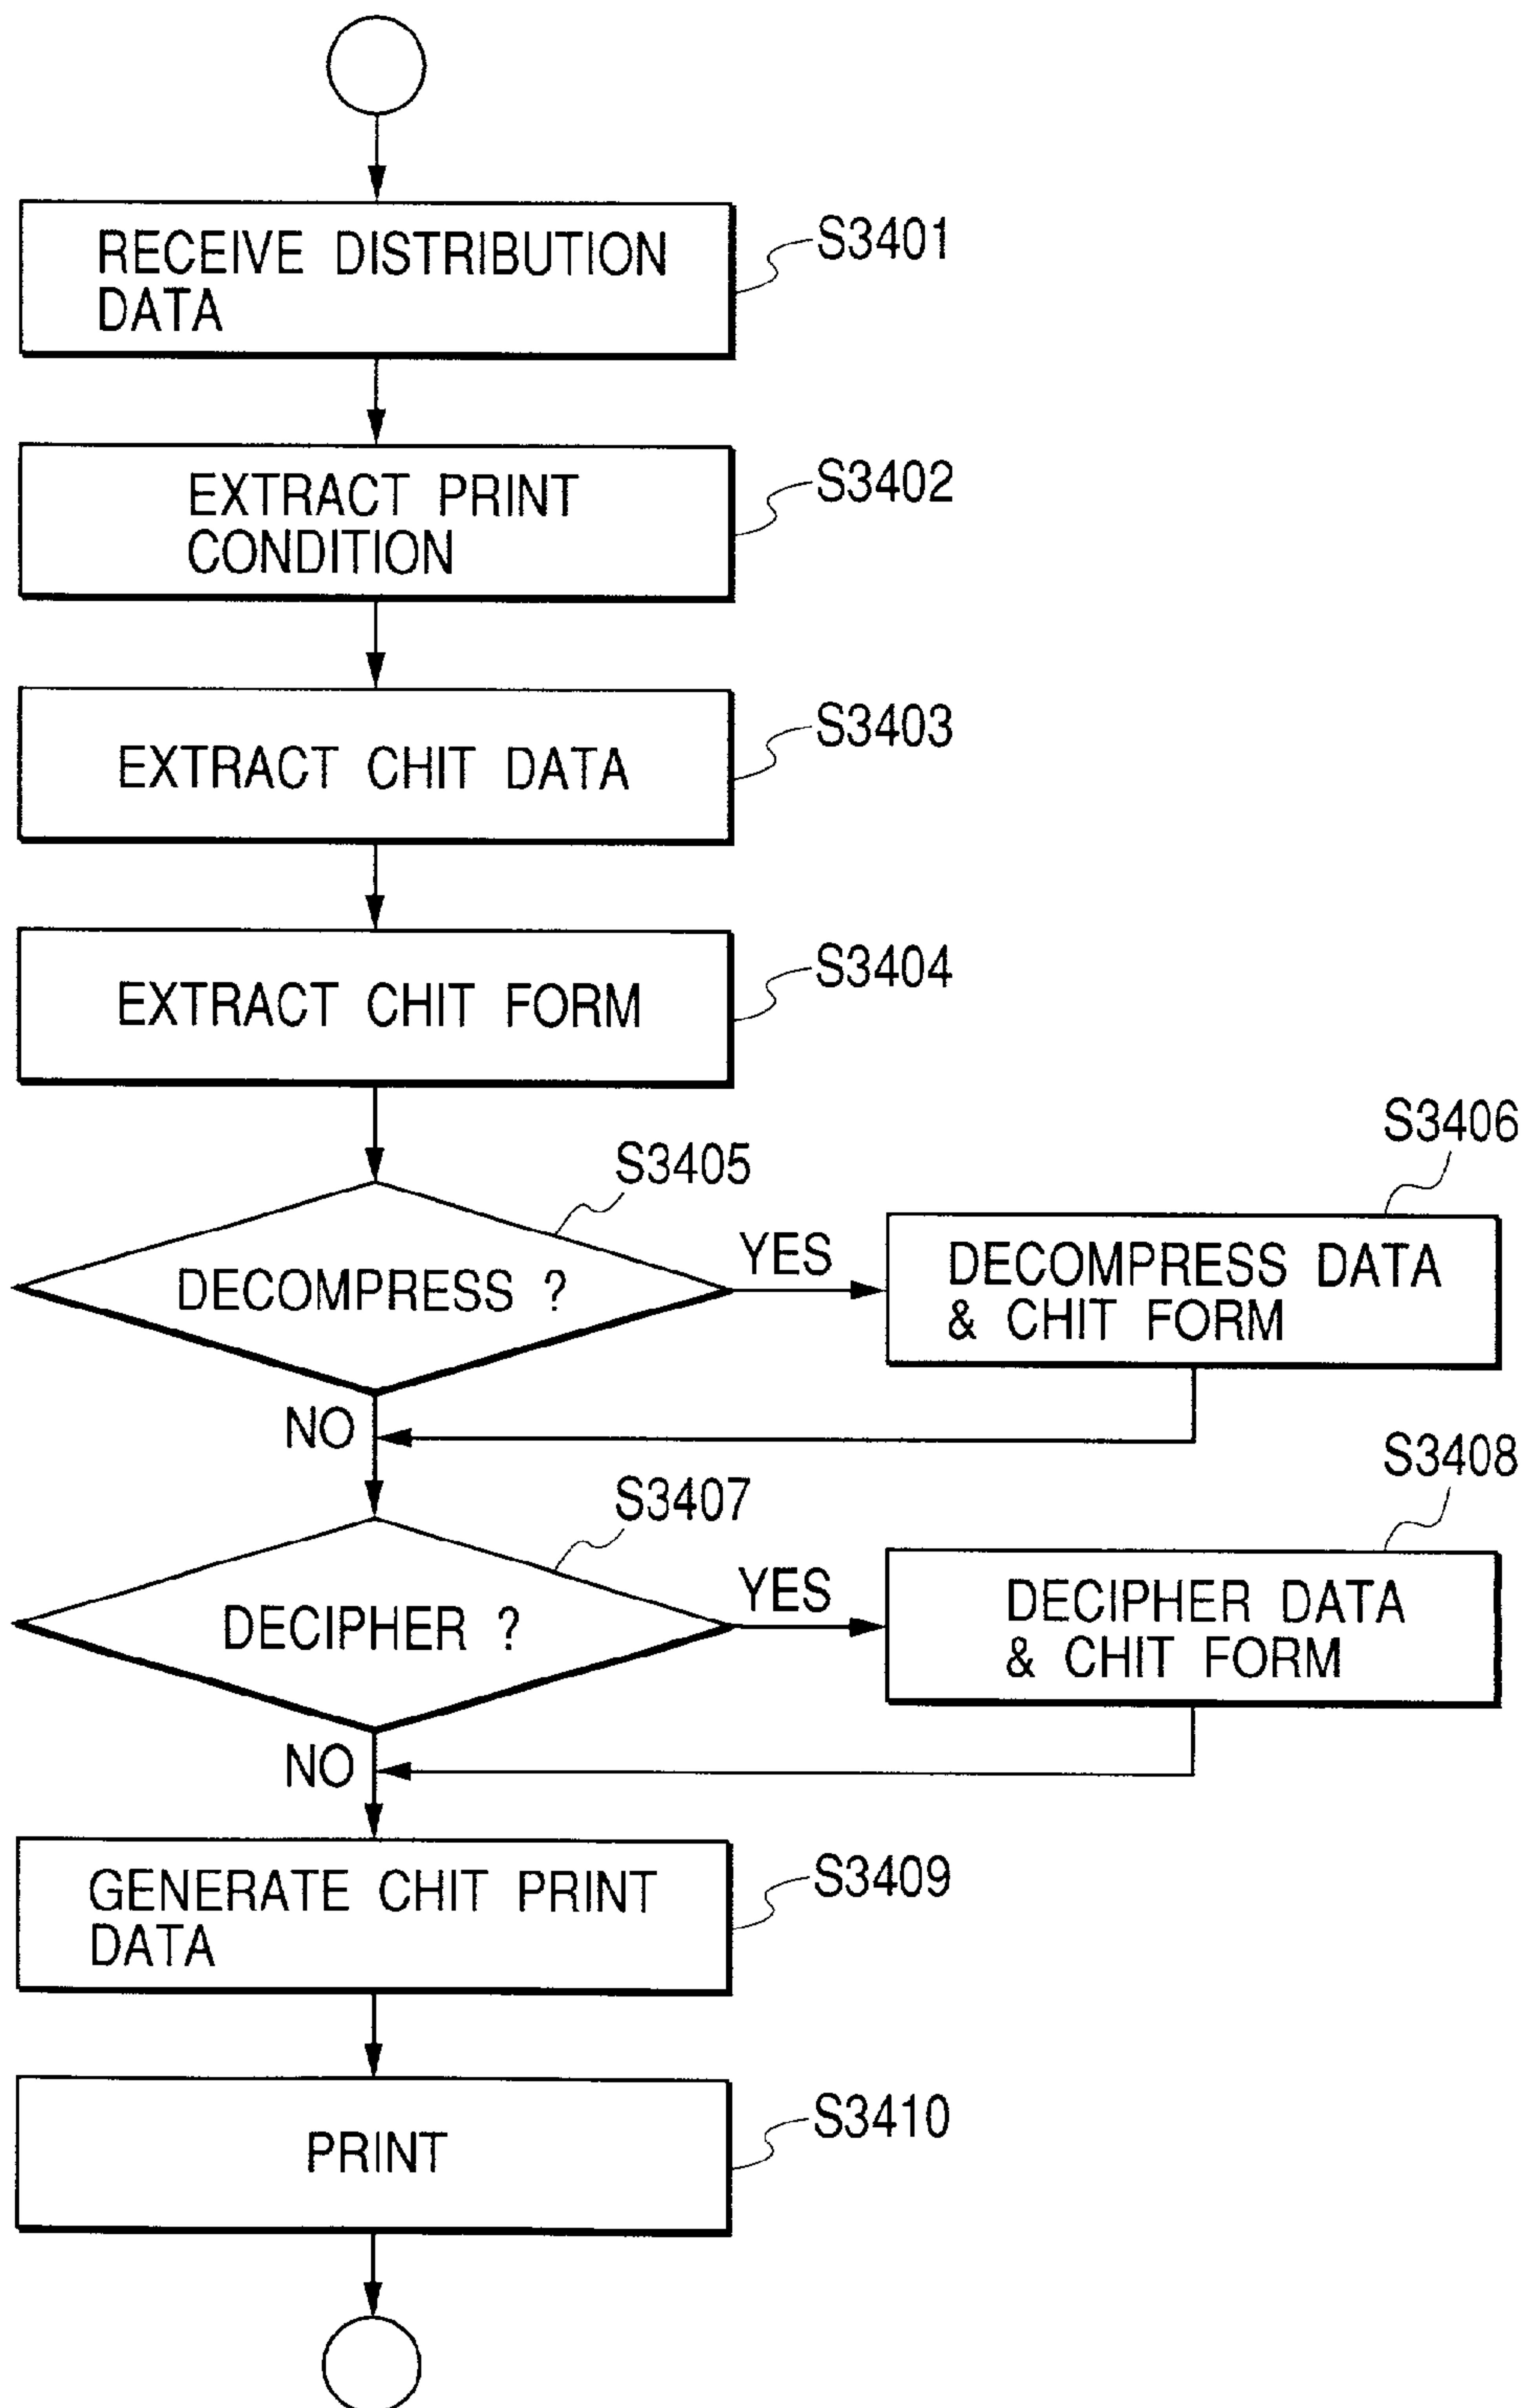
RECEIVE DISTRIBUTION DATA

S3401

EXTRACT PRINT CONDITION

S3402

EXTRACT CHIT DATA

S3403

EXTRACT CHIT FORM

S3404

S3406

S3405

DECOMPRESS ?

YES

DECOMPRESS DATA & CHIT FORM

NO

S3408

S3407

DECIPHER ?

YES

DECIPHER DATA & CHIT FORM

NO

GENERATE CHIT PRINT DATA

S3409

PRINT

S3410